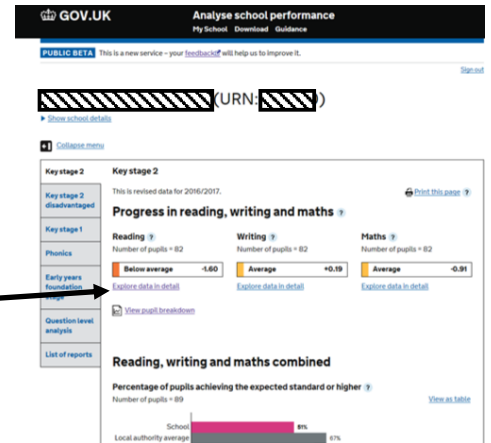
GOV.UK

Analyse school performance

My School Download Guidance

PUBLIC BETA This is a new service – your feedback will help us to improve it.

Sign out

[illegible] (URN: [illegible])

▸ Show school details

Collapse menu

Key stage 2

Key stage 2 disadvantaged

Key stage 1

Phonics

Early years foundation stage

Question level analysis

List of reports

Key stage 2

This is revised data for 2016/2017.

Print this page ?

Progress in reading, writing and maths ?

Reading ?
Number of pupils = 82
Below average -1.60
Explore data in detail

Writing ?
Number of pupils = 82
Average +0.19
Explore data in detail

Maths ?
Number of pupils = 82
Average -0.91
Explore data in detail

View pupil breakdown

Reading, writing and maths combined

Percentage of pupils achieving the expected standard or higher ?

Number of pupils = 89

View as table

School 51%

Local authority average 67%